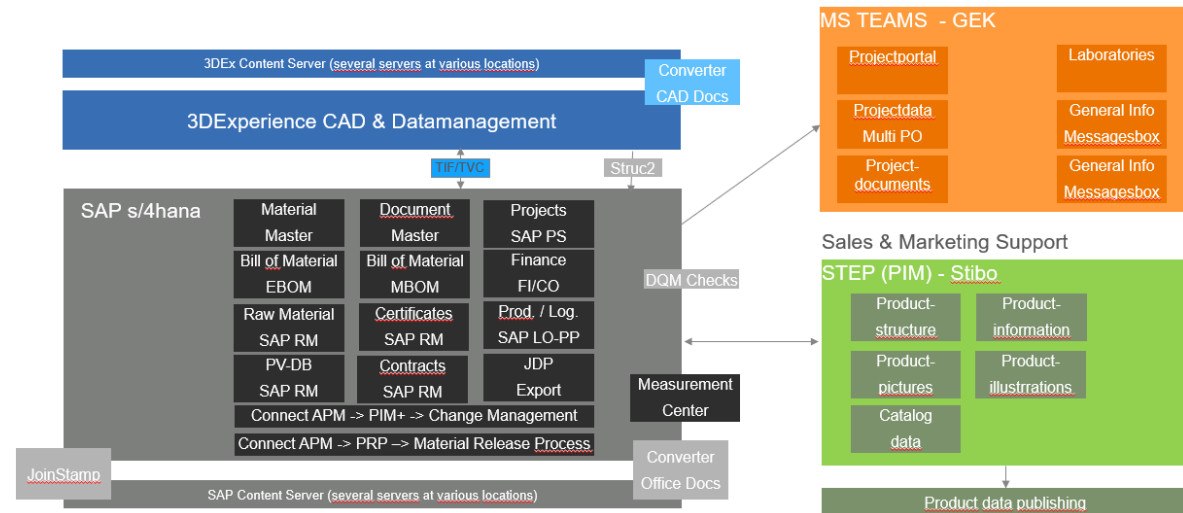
3DEx Content Server (several servers at various locations)

Converter CAD Docs

3DExperience CAD & Datamanagement

TIF/TVC

Struc2

SAP s/4hana

Material Master

Document Master

Projects SAP PS

Bill of Material EBOM

Bill of Material MBOM

Finance FI/CO

Raw Material SAP RM

Certificates SAP RM

Prod. / Log. SAP LO-PP

PV-DB SAP RM

Contracts SAP RM

JDP Export

DQM Checks

Measurement Center

Connect APM -> PIM+ -> Change Management

Connect APM -> PRP –> Material Release Process

JoinStamp

Converter Office Docs

SAP Content Server (several servers at various locations)

MS TEAMS - GEK

Projectportal

Laboratories

Projectdata Multi PO

General Info Messagesbox

Project-documents

General Info Messagesbox

Sales & Marketing Support

STEP (PIM) - Stibo

Product-structure

Product-information

Product-pictures

Product-illustrrations

Catalog data

Product data publishing